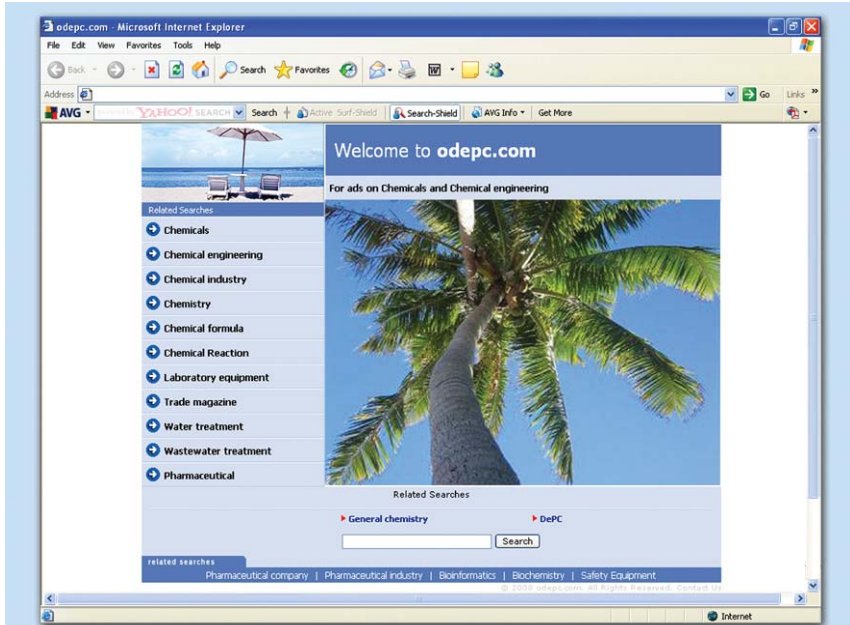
odepc.com - Microsoft Internet Explorer

File Edit View Favorites Tools Help

Back Search Favorites

Address

Go Links »

AVG YAHOO! SEARCH Search Active Surf-Shield Search-Shield AVG Info Get More

Welcome to odepc.com

For ads on Chemicals and Chemical engineering

Related Searches

Chemicals

Chemical engineering

Chemical industry

Chemistry

Chemical formula

Chemical Reaction

Laboratory equipment

Trade magazine

Water treatment

Wastewater treatment

Pharmaceutical

Related Searches

General chemistry

DePC

Search

related searches

Pharmaceutical company | Pharmaceutical industry | Bioinformatics | Biochemistry | Safety Equipment

© 2009 odepc.com. All Rights Reserved. Contact Us

Internet